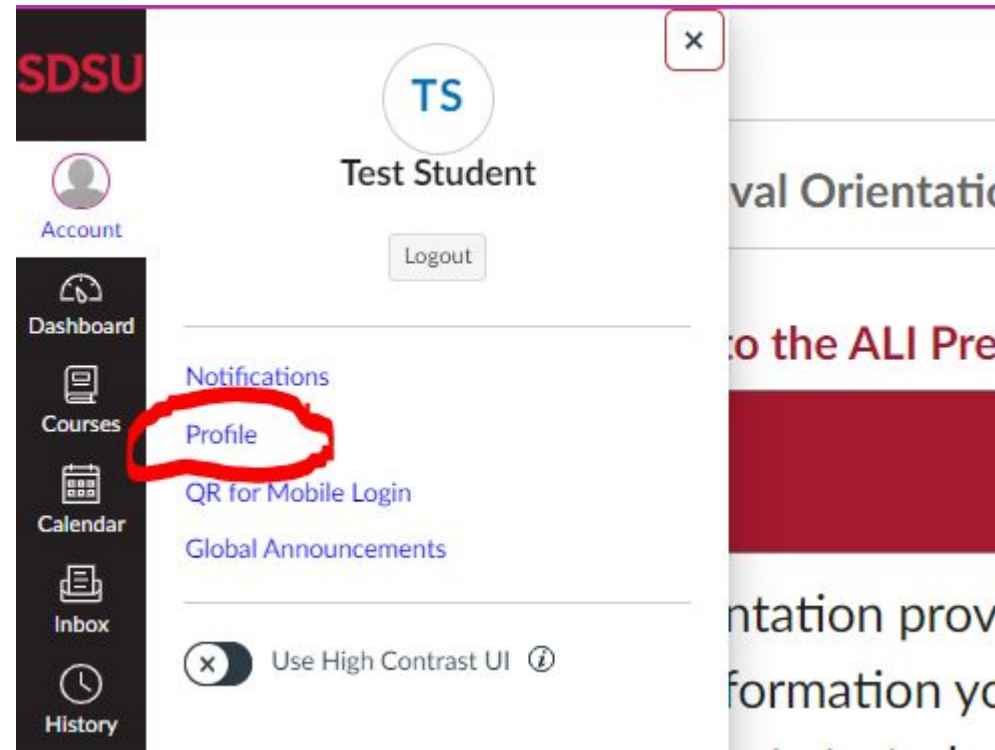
SDSU

Account

Dashboard

Courses

Calendar

Inbox

History

×

TS

Test Student

Logout

Notifications

Profile

QR for Mobile Login

Global Announcements

Use High Contrast UI

val Orientatio

o the ALI Pre

ntation prov

formation yo